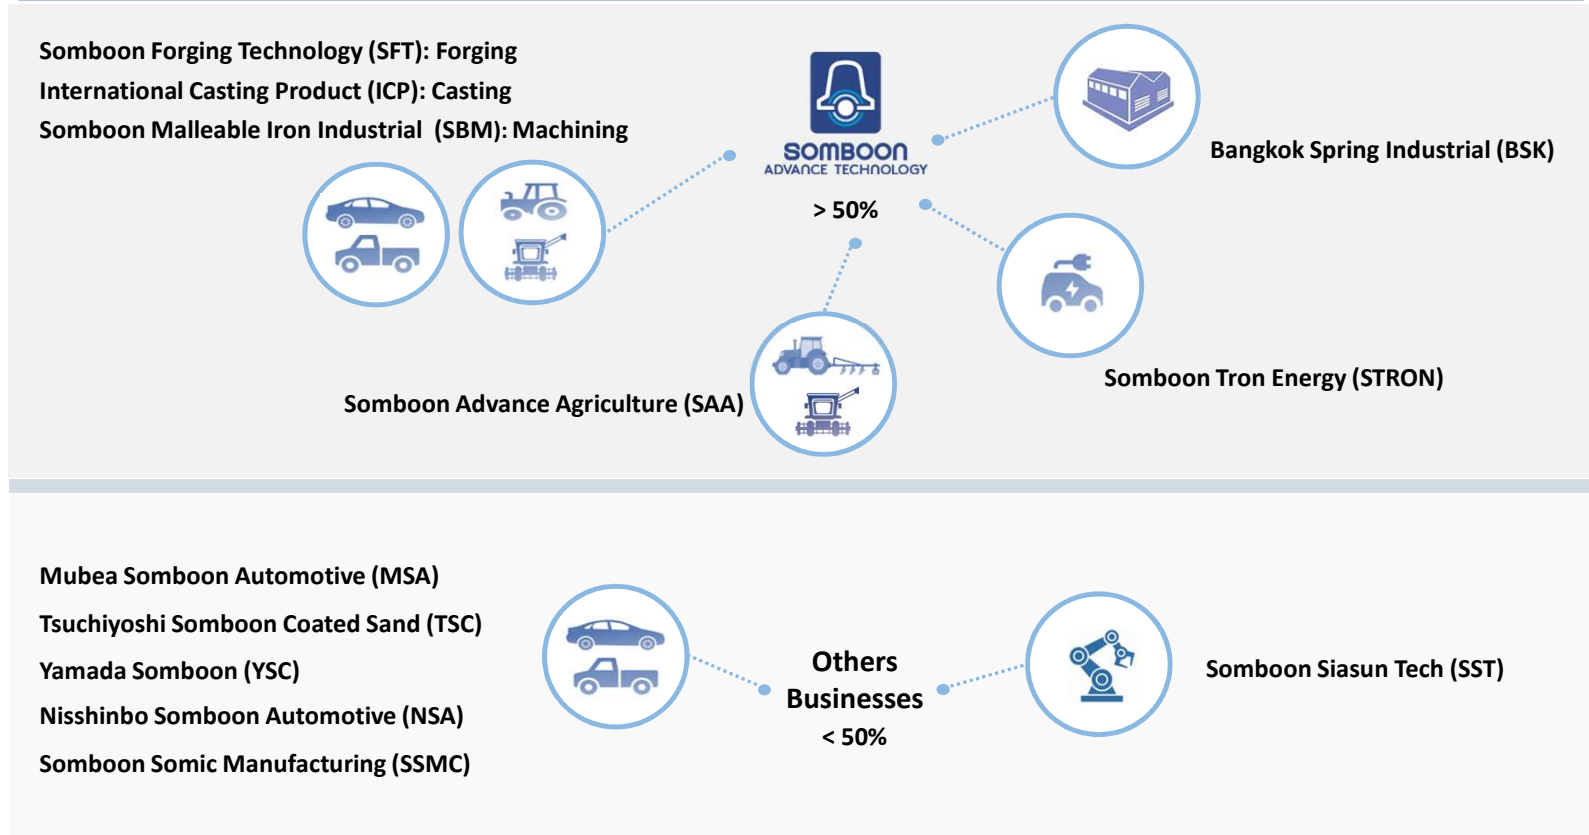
Somboon Forging Technology (SFT): Forging
International Casting Product (ICP): Casting
Somboon Malleable Iron Industrial (SBM): Machining

SOMBOON
ADVANCE TECHNOLOGY
> 50%

Bangkok Spring Industrial (BSK)

Somboon Tron Energy (STRON)

Somboon Advance Agriculture (SAA)

Mubea Somboon Automotive (MSA)
Tsuchiyoshi Somboon Coated Sand (TSC)
Yamada Somboon (YSC)
Nisshinbo Somboon Automotive (NSA)
Somboon Somic Manufacturing (SSMC)

Others Businesses
< 50%

Somboon Siasun Tech (SST)